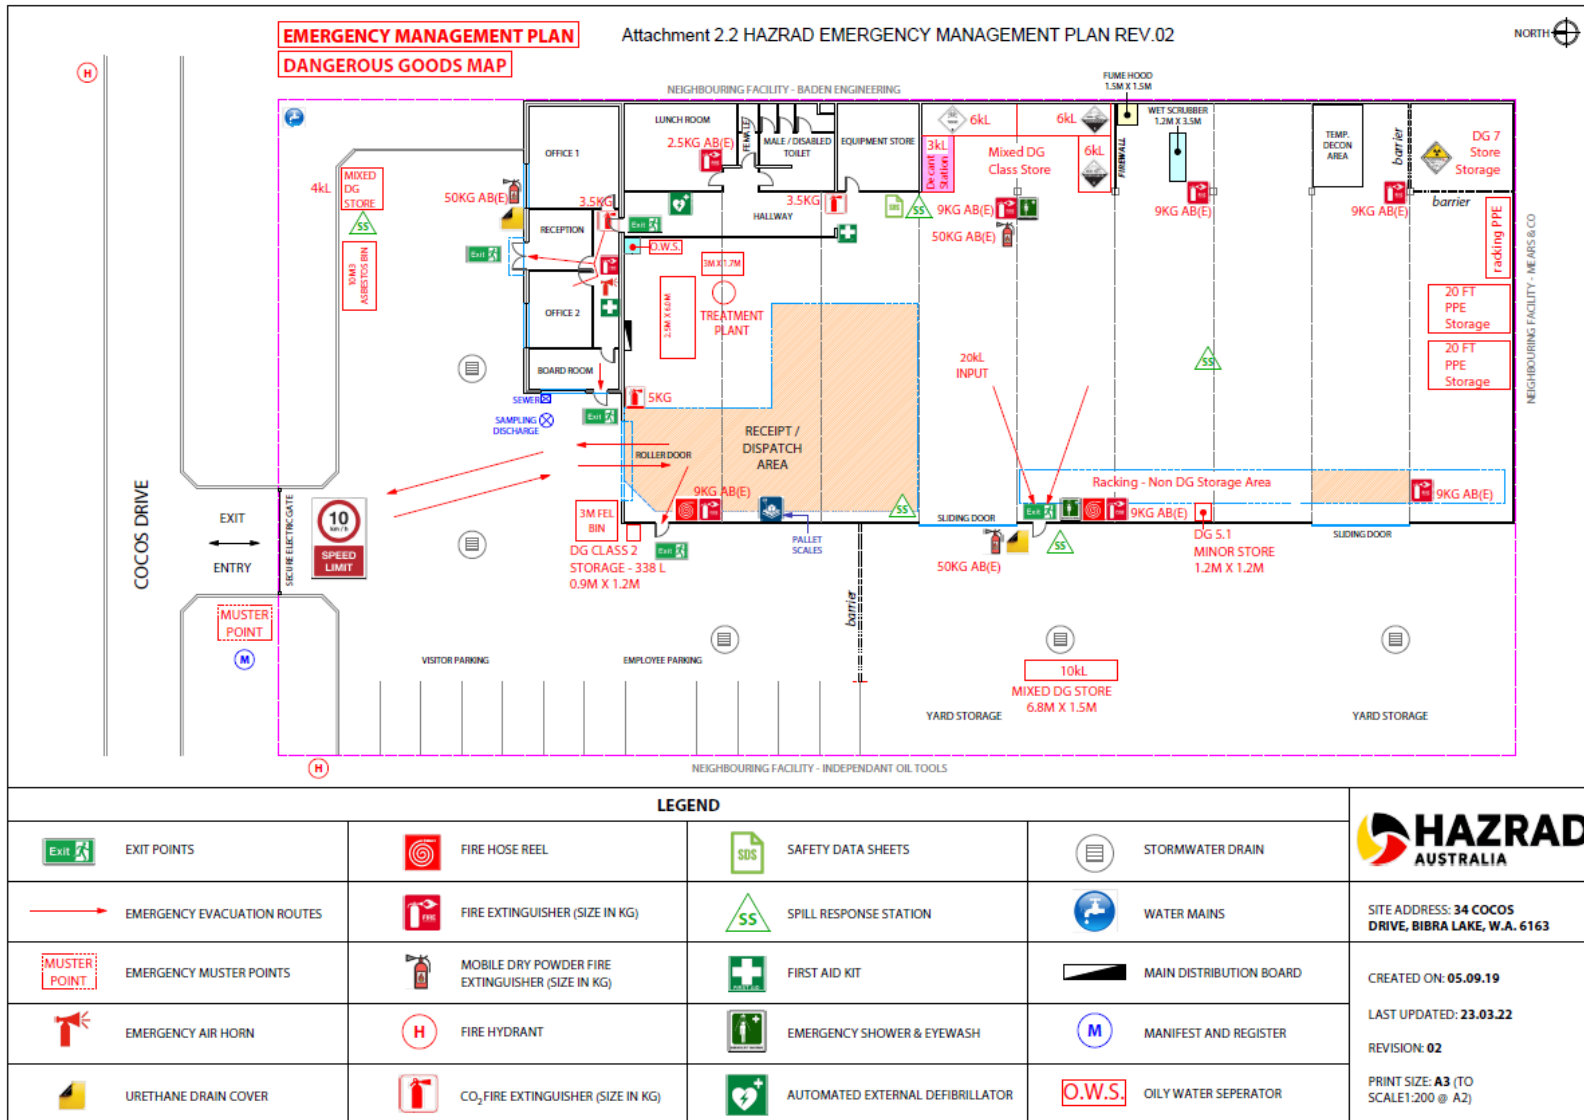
EMERGENCY MANAGEMENT PLAN
DANGEROUS GOODS MAP

Attachment 2.2 HAZRAD EMERGENCY MANAGEMENT PLAN REV.02

NORTH

NEIGHBOURING FACILITY - BADEN ENGINEERING

FUME HOOD 1.5M X 1.5M

WET SCRUBBER 1.2M X 3.5M

OFFICE 1
LUNCH ROOM
2.5KG AB(E)
FEMALE
MALE / DISABLED TOILET
EQUIPMENT STORE
3kL
Decant Station
6kL
6kL
Mixed DG Class Store
6kL
FIREWALL
TEMP. DECON AREA
barrier
DG 7 Store Storage
4kL
MIXED DG STORE
50KG AB(E)
3.5KG
3.5KG
HALLWAY
9KG AB(E)
50KG AB(E)
9KG AB(E)
9KG AB(E)
barrier
racking PPE
RECEPTION
O.W.S.
10M3 ASBESTOS BIN
3M X 1.7M
2.5M X 6.0M
TREATMENT PLANT
20 FT PPE Storage
20 FT PPE Storage
OFFICE 2
20kL INPUT
BOARD ROOM
SEWER
5KG
SAMPLING DISCHARGE
ROLLER DOOR
RECEIPT / DISPATCH AREA
Racking - Non DG Storage Area
9KG AB(E)
9KG AB(E)
EXIT
ENTRY
SECURE ELECTRIC GATE
10 km/h
SPEED LIMIT
3M FEL BIN
DG CLASS 2 STORAGE - 338 L 0.9M X 1.2M
PALLET SCALES
SLIDING DOOR
9KG AB(E)
DG 5.1 MINOR STORE 1.2M X 1.2M
SLIDING DOOR
50KG AB(E)
COCOS DRIVE
MUSTER POINT
barrier
VISITOR PARKING
EMPLOYEE PARKING
10kL
MIXED DG STORE 6.8M X 1.5M
YARD STORAGE
YARD STORAGE
NEIGHBOURING FACILITY - MEARS & CO
NEIGHBOURING FACILITY - INDEPENDANT OIL TOOLS

LEGEND

| | | | | | | | |
|---|---|---|---|---|---|---|---|
| Exit | EXIT POINTS | | FIRE HOSE REEL | SDS | SAFETY DATA SHEETS | | STORMWATER DRAIN |
| | EMERGENCY EVACUATION ROUTES | | FIRE EXTINGUISHER (SIZE IN KG) | SS | SPILL RESPONSE STATION | | WATER MAINS |
| MUSTER POINT | EMERGENCY MUSTER POINTS | | MOBILE DRY POWDER FIRE EXTINGUISHER (SIZE IN KG) | | FIRST AID KIT | | MAIN DISTRIBUTION BOARD |
| | EMERGENCY AIR HORN | H | FIRE HYDRANT | | EMERGENCY SHOWER & EYEWASH | M | MANIFEST AND REGISTER |
| | URETHANE DRAIN COVER | | $CO_2$ FIRE EXTINGUISHER (SIZE IN KG) | | AUTOMATED EXTERNAL DEFIBRILLATOR | O.W.S. | OILY WATER SEPERATOR |

HAZRAD AUSTRALIA

SITE ADDRESS: 34 COCOS DRIVE, BIBRA LAKE, W.A. 6163

CREATED ON: 05.09.19

LAST UPDATED: 23.03.22

REVISION: 02

PRINT SIZE: A3 (TO SCALE1:200 @ A2)